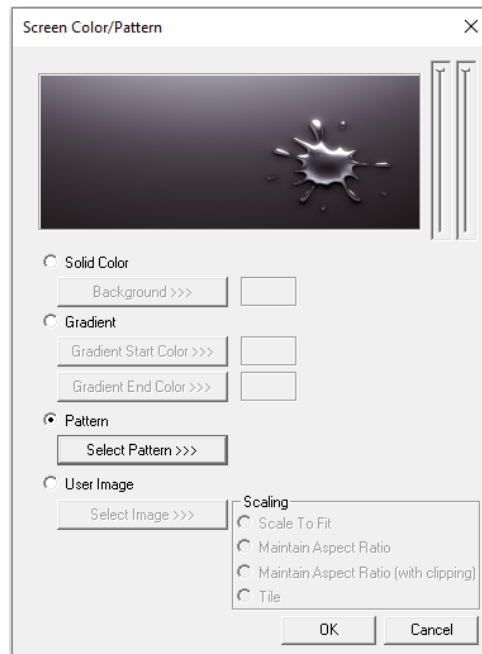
Screen Color/Pattern
×

Solid Color
Background >>>
Gradient
Gradient Start Color >>>
Gradient End Color >>>
Pattern
Select Pattern >>>
User Image
Select Image >>>
Scaling
Scale To Fit
Maintain Aspect Ratio
Maintain Aspect Ratio (with clipping)
Tile
OK
Cancel